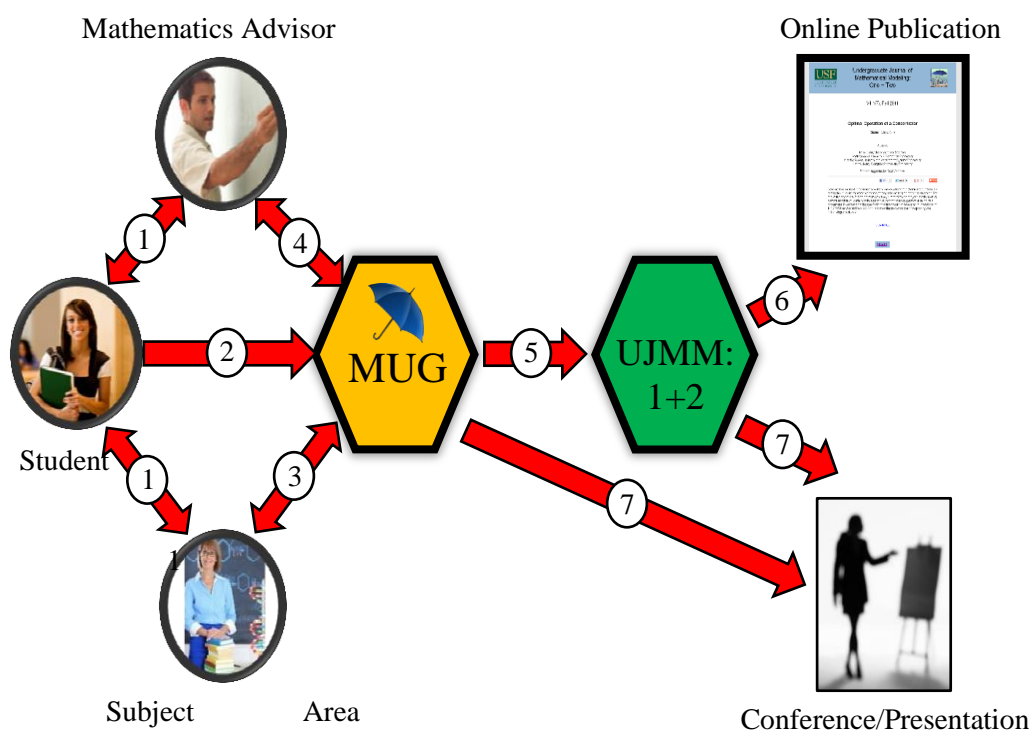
Mathematics Advisor

Online Publication

USF

Undergraduate Journal of Mathematical Modeling: One + Two

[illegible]

1

4

Student

2

MUG

5

UJMM: 1+2

6

1

3

7

7

1

Subject

Area

Conference/Presentation